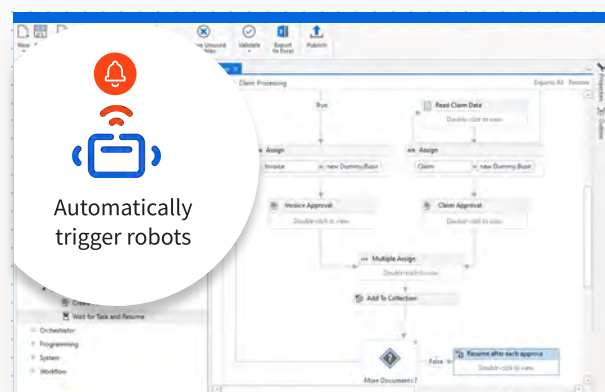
New
Remove Unused Variables
Validate
Export to Excel
Publish

Automatically trigger robots

Claim Processing
Expand All
Restore
True
Read Claim Data
Double-click to view
Assign
Assign
Invoice
= new DummyBusir
Claim
= new DummyBusir
Invoice Approval
Double-click to view
Claim Approval
Double-click to view
Multiple Assign
Double-click to view
Add To Collection
Create
Wait for Task and Resume
Orchestrator
Programming
System
Workflow
False
Resume after each approva
Double-click to view
More Documents ?